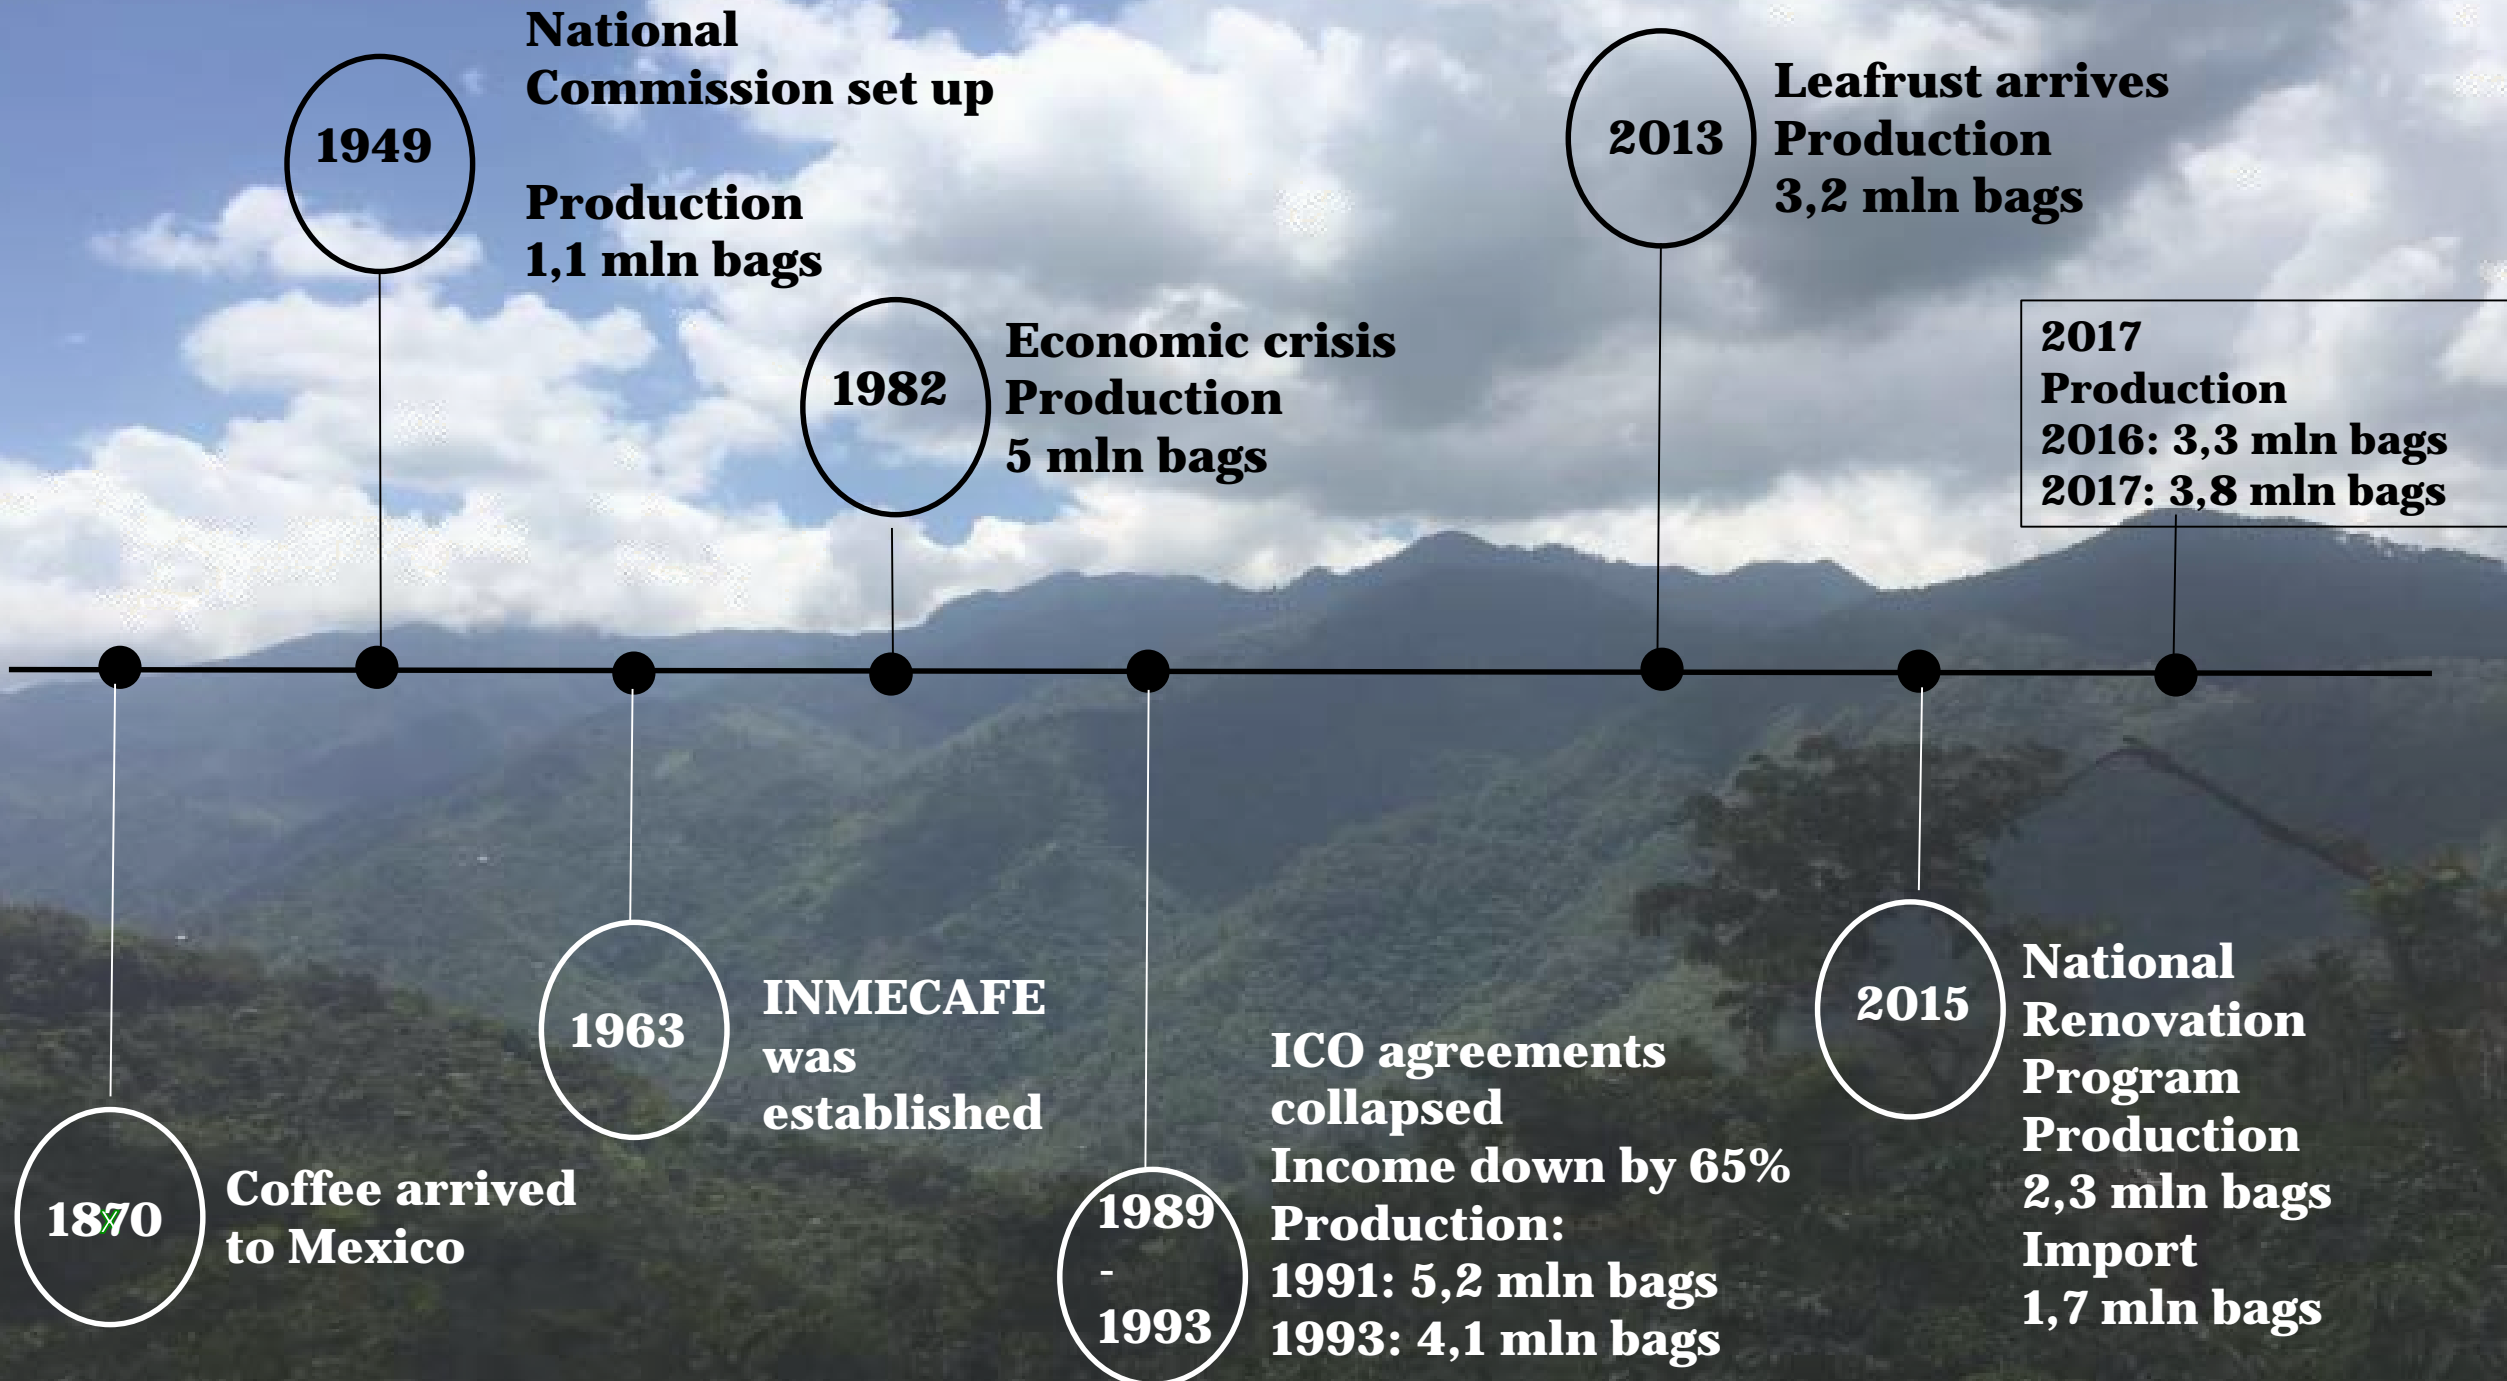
1949

National Commission set up

Production 1,1 mln bags

1982

Economic crisis Production 5 mln bags

2013

Leafrust arrives Production 3,2 mln bags

2017 Production 2016: 3,3 mln bags 2017: 3,8 mln bags

1870

Coffee arrived to Mexico

1963

INMECAFE was established

1989 - 1993

ICO agreements collapsed Income down by 65% Production: 1991: 5,2 mln bags 1993: 4,1 mln bags

2015

National Renovation Program Production 2,3 mln bags Import 1,7 mln bags